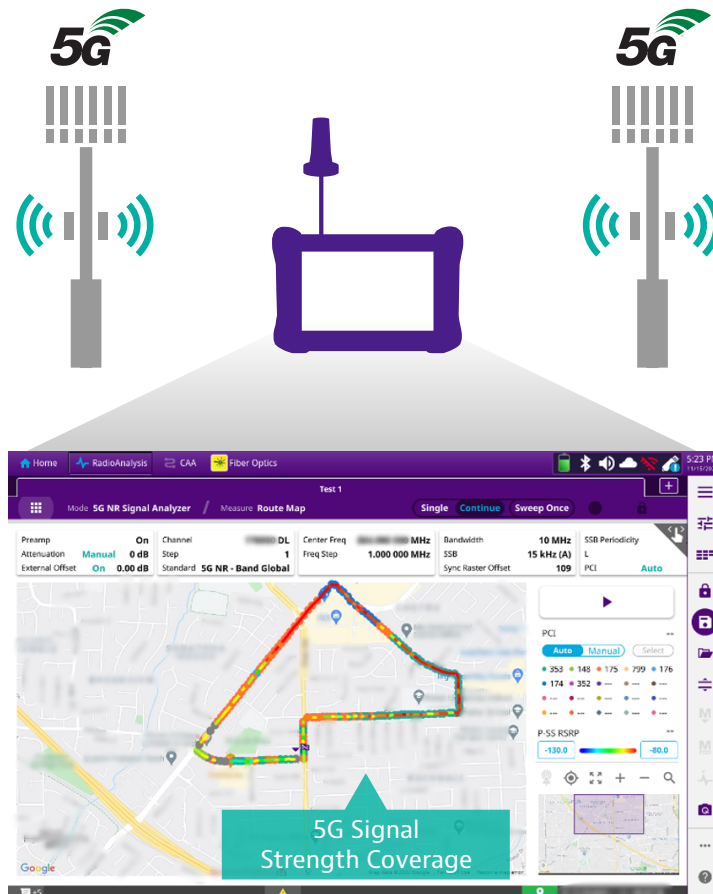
5G

5G

Home RadioAnalysis CAA Fiber Optics 5:23 PM

Test 1

Mode 5G NR Signal Analyzer / Measure Route Map

Single Continue Sweep Once

| Preamp | On | Channel | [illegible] DL | Center Freq | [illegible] MHz | Bandwidth | 10 MHz | SSB Periodicity | |
|---|---|---|---|---|---|---|---|---|---|
| Attenuation | Manual 0 dB | Step | 1 | Freq Step | 1.000 000 MHz | SSB | 15 kHz (A) | L | |
| External Offset | On 0.00 dB | Standard | 5G NR - Band Global | | | Sync Raster Offset | 109 | PCI | Auto |

PCI

Auto Manual Select

353 148 175 799 176
174 352 --- --- ---

P-SS RSRP

-130.0 -80.0

5G Signal Strength Coverage

Google